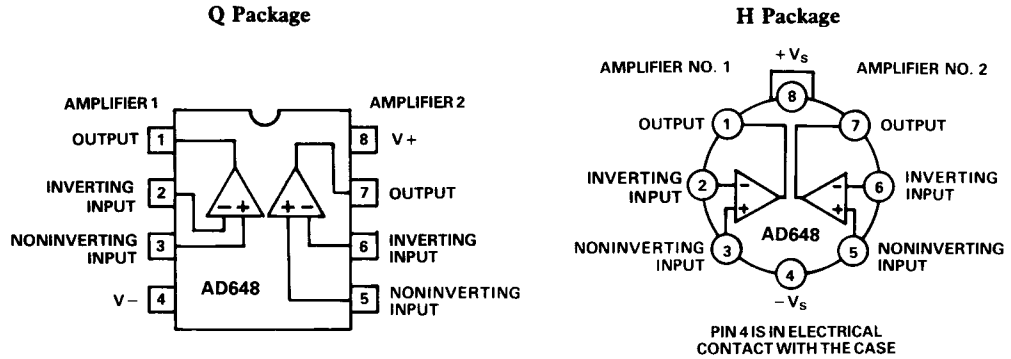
Q Package

AMPLIFIER 1

AMPLIFIER 2

OUTPUT 1

8 V+

INVERTING INPUT 2

7 OUTPUT

NONINVERTING INPUT 3

6 INVERTING INPUT

V− 4

AD648

5 NONINVERTING INPUT

− +

+ −

H Package

$+V_S$

AMPLIFIER NO. 1

AMPLIFIER NO. 2

8

OUTPUT 1

7 OUTPUT

INVERTING INPUT 2

6 INVERTING INPUT

− +

− +

AD648

NONINVERTING INPUT 3

5 NONINVERTING INPUT

4

$-V_S$

PIN 4 IS IN ELECTRICAL CONTACT WITH THE CASE